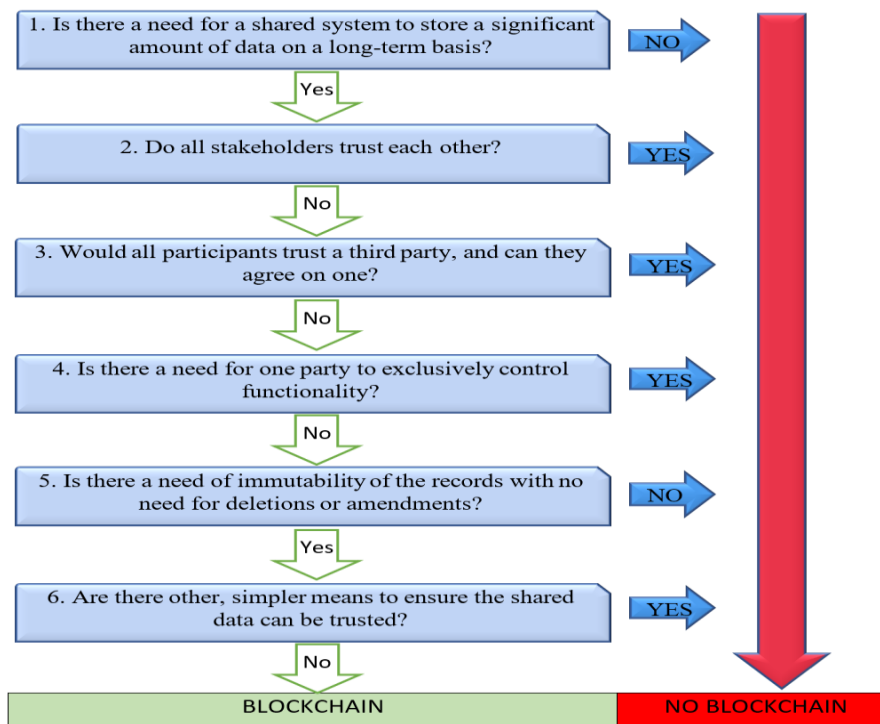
1. Is there a need for a shared system to store a significant amount of data on a long-term basis?

NO

Yes

2. Do all stakeholders trust each other?

YES

No

3. Would all participants trust a third party, and can they agree on one?

YES

No

4. Is there a need for one party to exclusively control functionality?

YES

No

5. Is there a need of immutability of the records with no need for deletions or amendments?

NO

Yes

6. Are there other, simpler means to ensure the shared data can be trusted?

YES

No

BLOCKCHAIN

NO BLOCKCHAIN